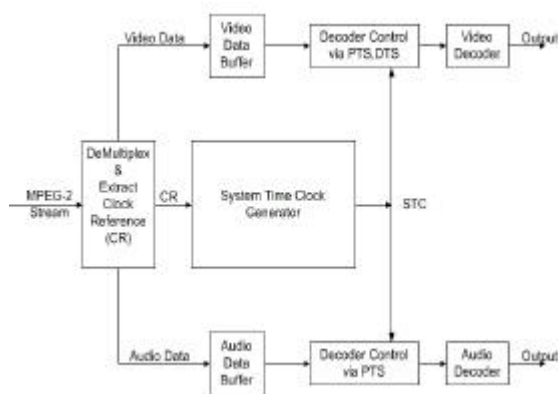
Video Data

Video Data Buffer

Decoder Control via PTS,DTS

Video Decoder

Output

MPEG-2 Stream

DeMultiplex & Extract Clock Reference (CR)

CR

System Time Clock Generator

STC

Audio Data

Audio Data Buffer

Decoder Control via PTS

Audio Decoder

Output